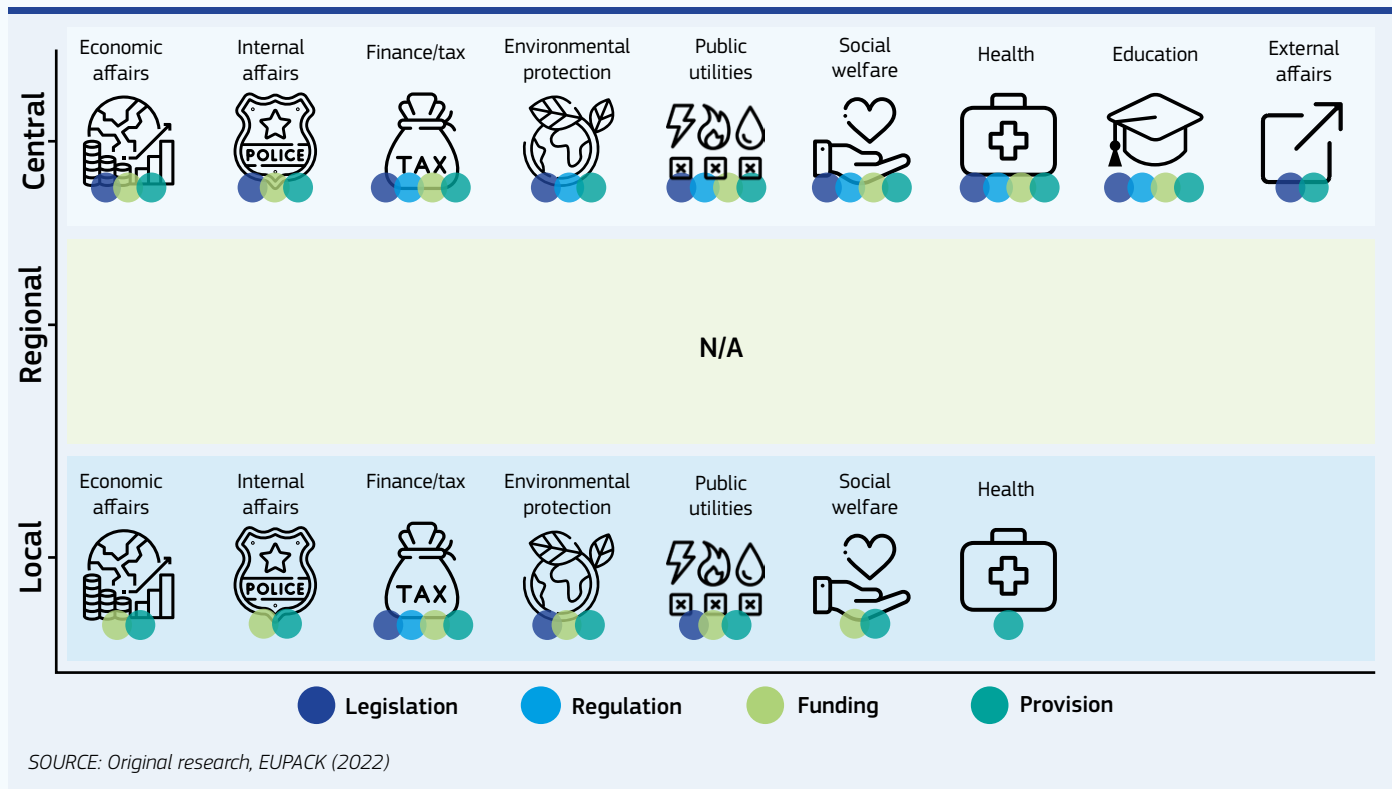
Central

Economic affairs

Internal affairs

POLICE

Finance/tax

TAX

Environmental protection

Public utilities

Social welfare

Health

Education

External affairs

Regional

N/A

Local

Economic affairs

Internal affairs

POLICE

Finance/tax

TAX

Environmental protection

Public utilities

Social welfare

Health

Legislation

Regulation

Funding

Provision

SOURCE: Original research, EUPACK (2022)